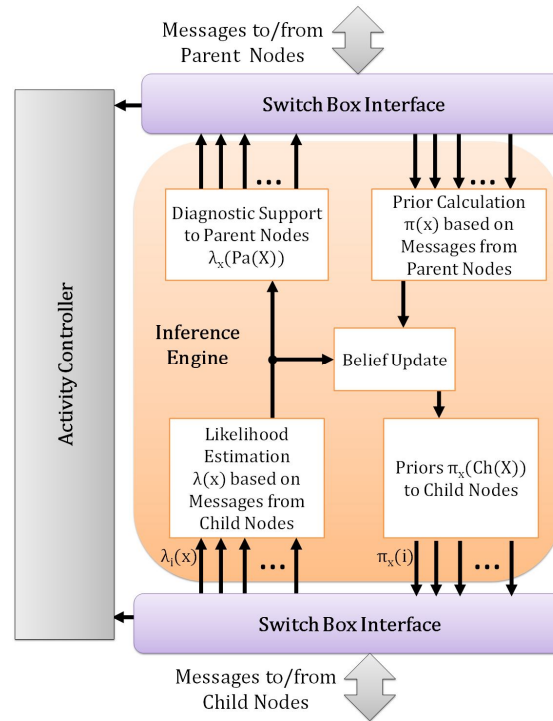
Messages to/from Parent Nodes

Switch Box Interface

Activity Controller

…

…

Diagnostic Support to Parent Nodes $\lambda_x(Pa(X))$

Prior Calculation $\pi(x)$ based on Messages from Parent Nodes

Inference Engine

Belief Update

Likelihood Estimation $\lambda(x)$ based on Messages from Child Nodes

Priors $\pi_x(Ch(X))$ to Child Nodes

$\lambda_i(x)$

…

$\pi_x(i)$

…

Switch Box Interface

Messages to/from Child Nodes